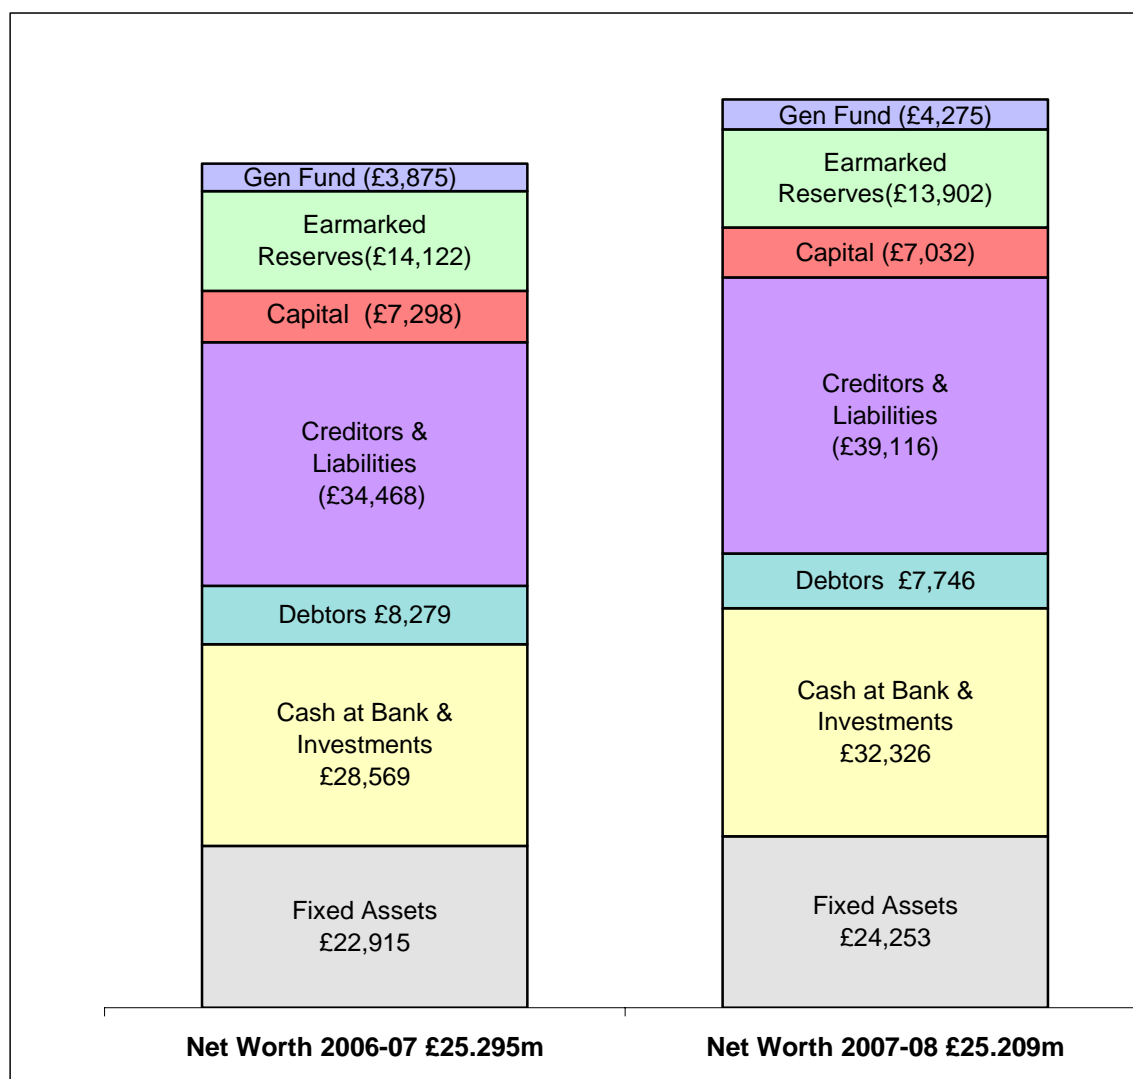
Gen Fund (£3,875)

Earmarked Reserves(£14,122)

Capital (£7,298)

Creditors & Liabilities (£34,468)

Debtors £8,279

Cash at Bank & Investments £28,569

Fixed Assets £22,915

Gen Fund (£4,275)

Earmarked Reserves(£13,902)

Capital (£7,032)

Creditors & Liabilities (£39,116)

Debtors £7,746

Cash at Bank & Investments £32,326

Fixed Assets £24,253

Net Worth 2006-07 £25.295m

Net Worth 2007-08 £25.209m